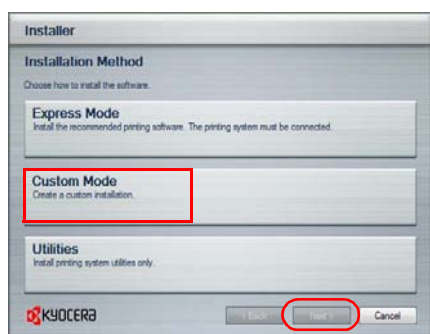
Installer

Installation Method

Choose how to install the software.

Express Mode
Install the recommended printing software. The printing system must be connected.

Custom Mode
Create a custom installation.

Utilities
Install printing system utilities only.

KYOCERA

< Back

Next >

Cancel